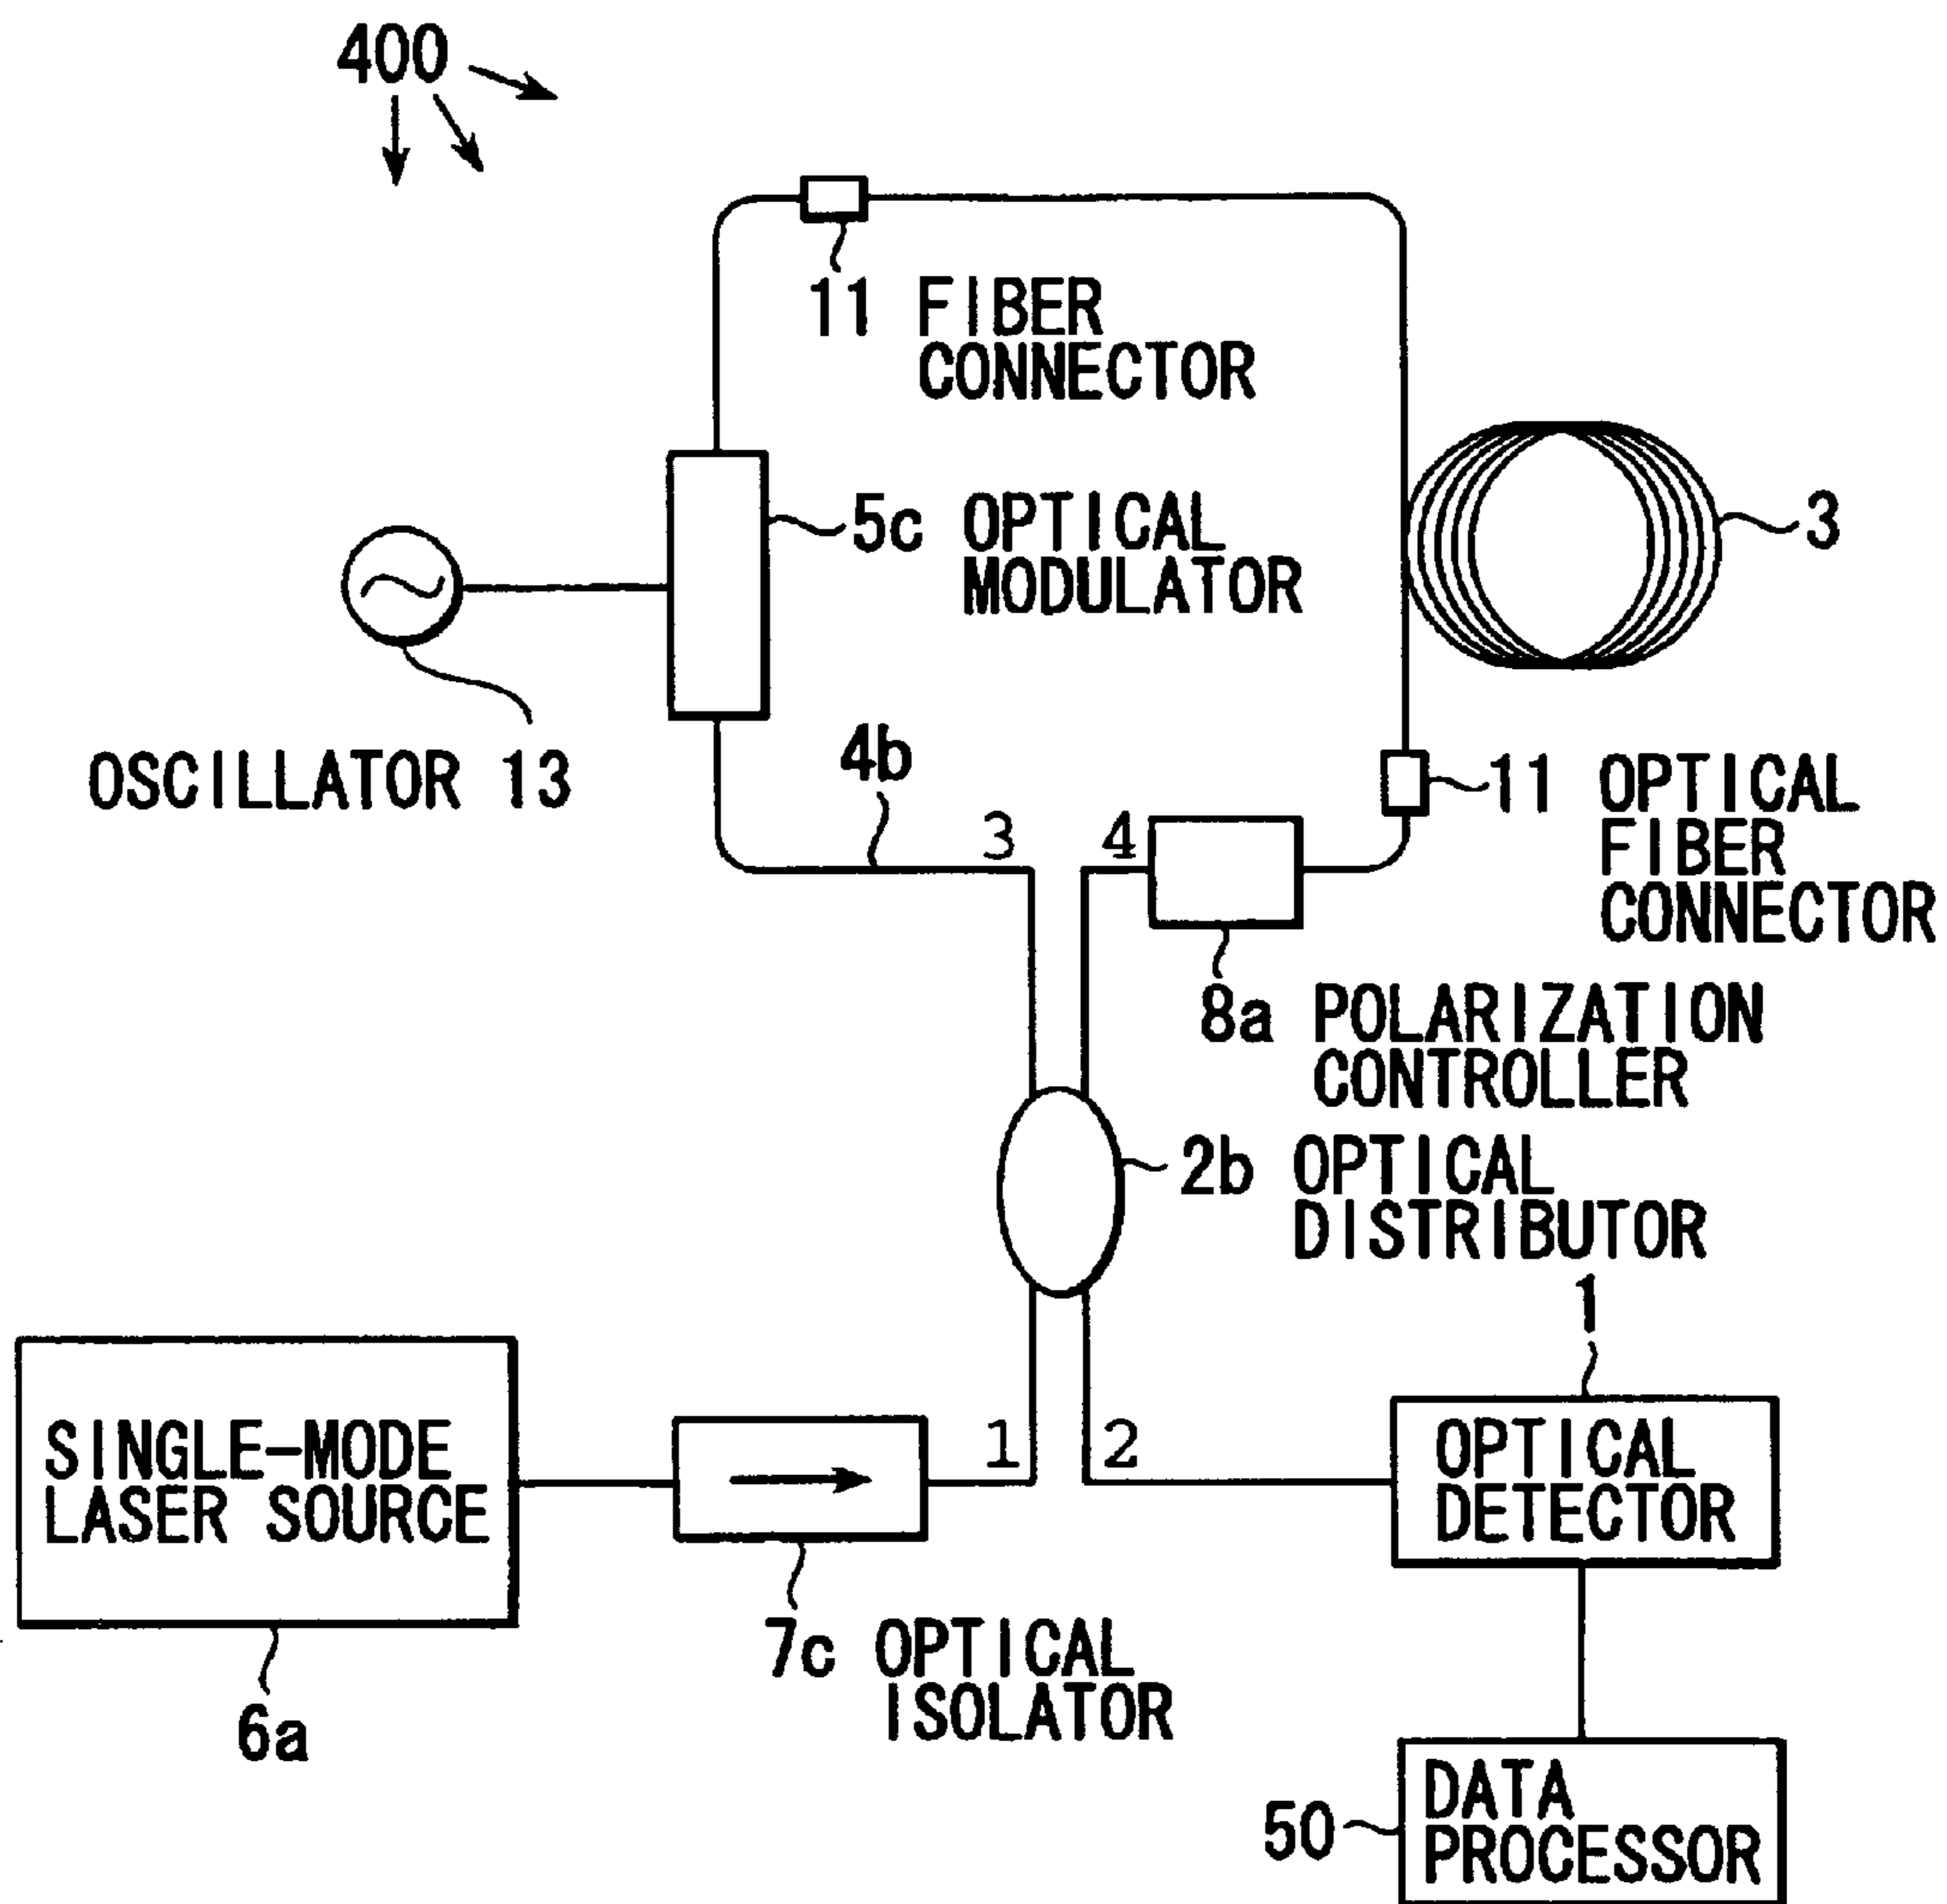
400

11 FIBER CONNECTOR

5c OPTICAL MODULATOR

3

OSCILLATOR 13

4b

3

4

11 OPTICAL FIBER CONNECTOR

8a POLARIZATION CONTROLLER

2b OPTICAL DISTRIBUTOR

1

SINGLE-MODE LASER SOURCE

1

2

OPTICAL DETECTOR

6a

7c OPTICAL ISOLATOR

50

DATA PROCESSOR